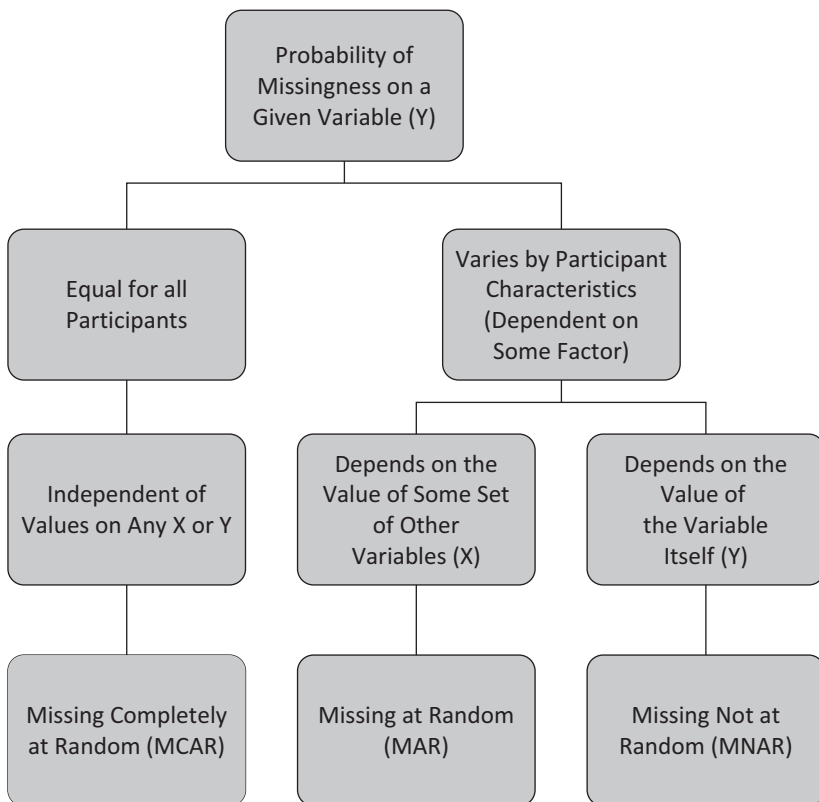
Probability of Missingness on a Given Variable (Y)

Equal for all Participants

Varies by Participant Characteristics (Dependent on Some Factor)

Independent of Values on Any X or Y

Depends on the Value of Some Set of Other Variables (X)

Depends on the Value of the Variable Itself (Y)

Missing Completely at Random (MCAR)

Missing at Random (MAR)

Missing Not at Random (MNAR)